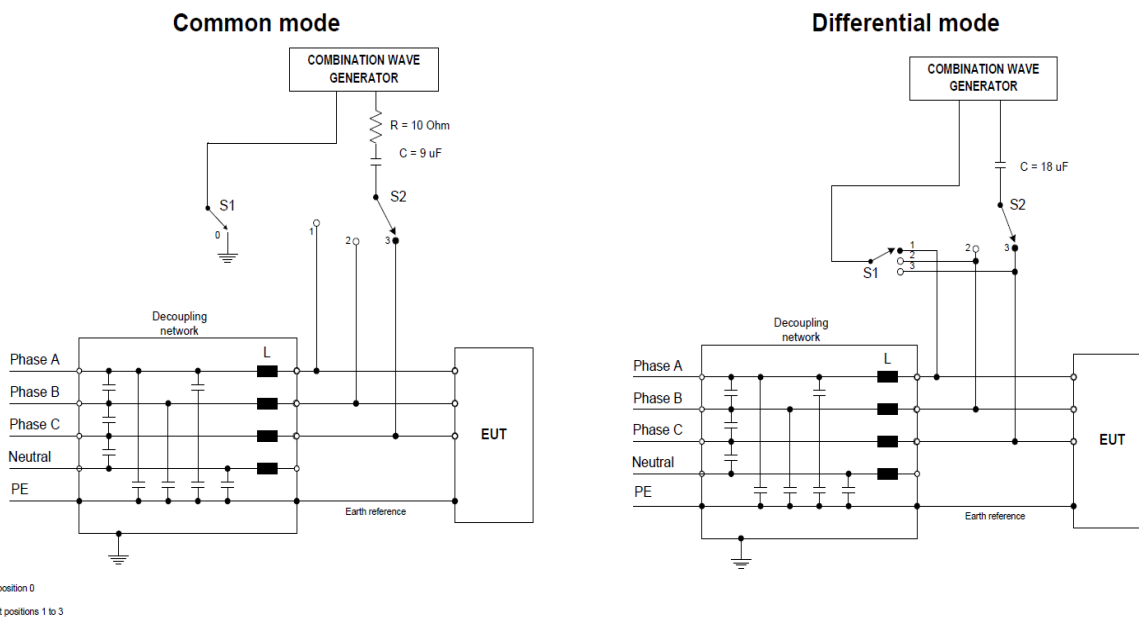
Common mode

COMBINATION WAVE GENERATOR

R = 10 Ohm

C = 9 uF

S1

0

S2

1

2

3

Decoupling network

L

Phase A

Phase B

Phase C

Neutral

PE

EUT

Earth reference

position 0

t positions 1 to 3

Differential mode

COMBINATION WAVE GENERATOR

C = 18 uF

S2

1

2

3

S1

2

3

Decoupling network

L

Phase A

Phase B

Phase C

Neutral

PE

EUT

Earth reference